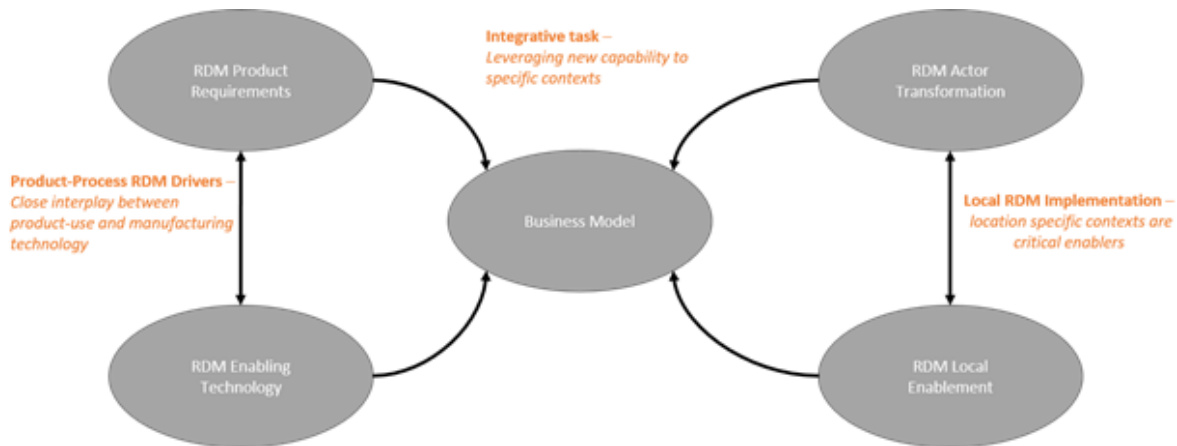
RDM Product Requirements

Integrative task – *Leveraging new capability to specific contexts*

RDM Actor Transformation

Product-Process RDM Drivers – *Close interplay between product-use and manufacturing technology*

Business Model

Local RDM Implementation – *location specific contexts are critical enablers*

RDM Enabling Technology

RDM Local Enablement